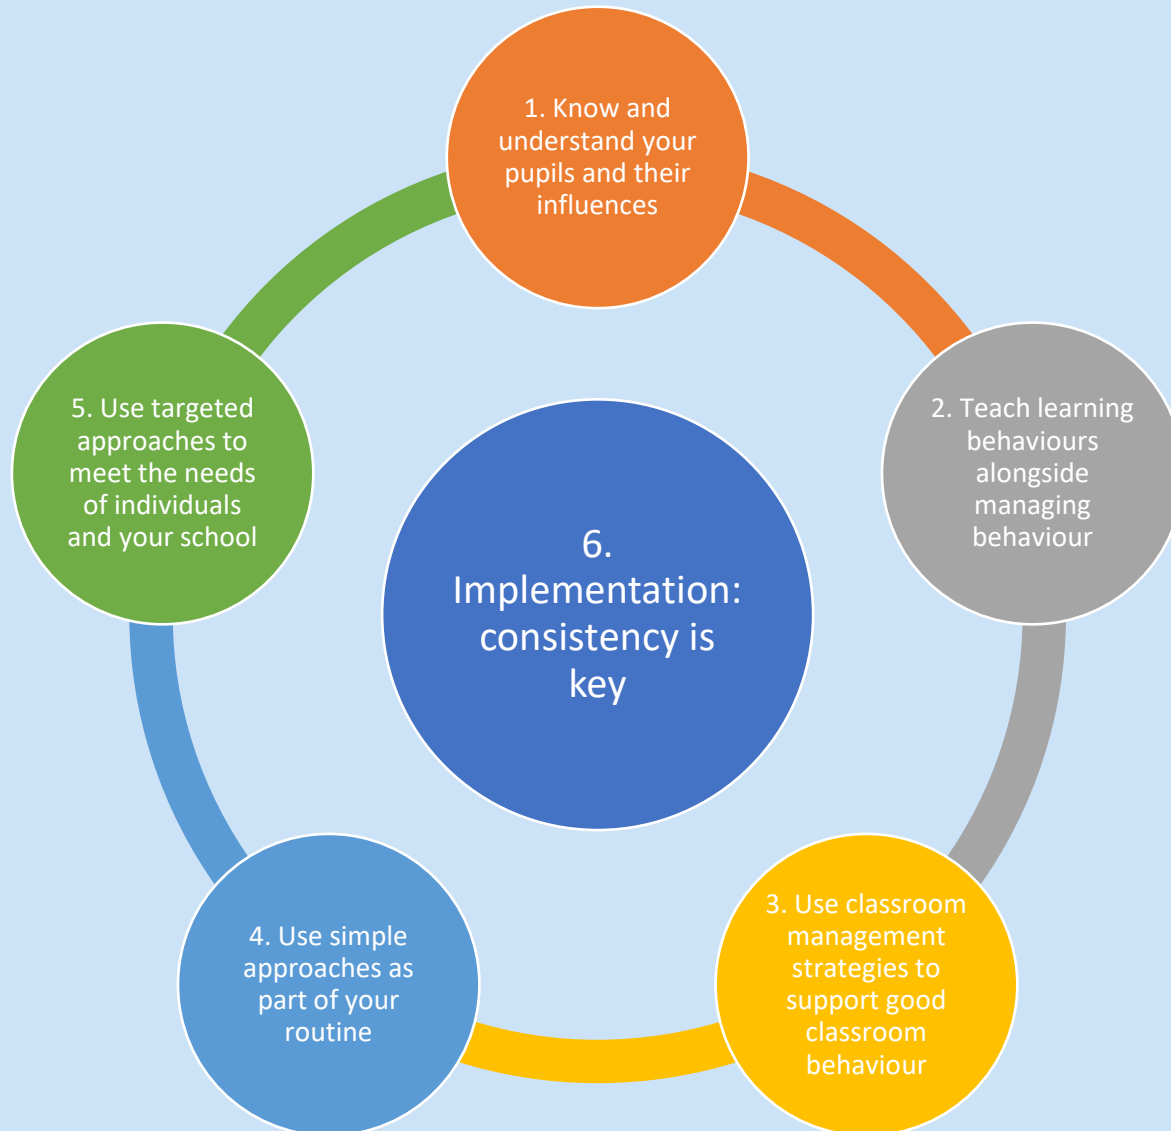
1. Know and understand your pupils and their influences

2. Teach learning behaviours alongside managing behaviour

3. Use classroom management strategies to support good classroom behaviour

4. Use simple approaches as part of your routine

5. Use targeted approaches to meet the needs of individuals and your school

6. Implementation: consistency is key